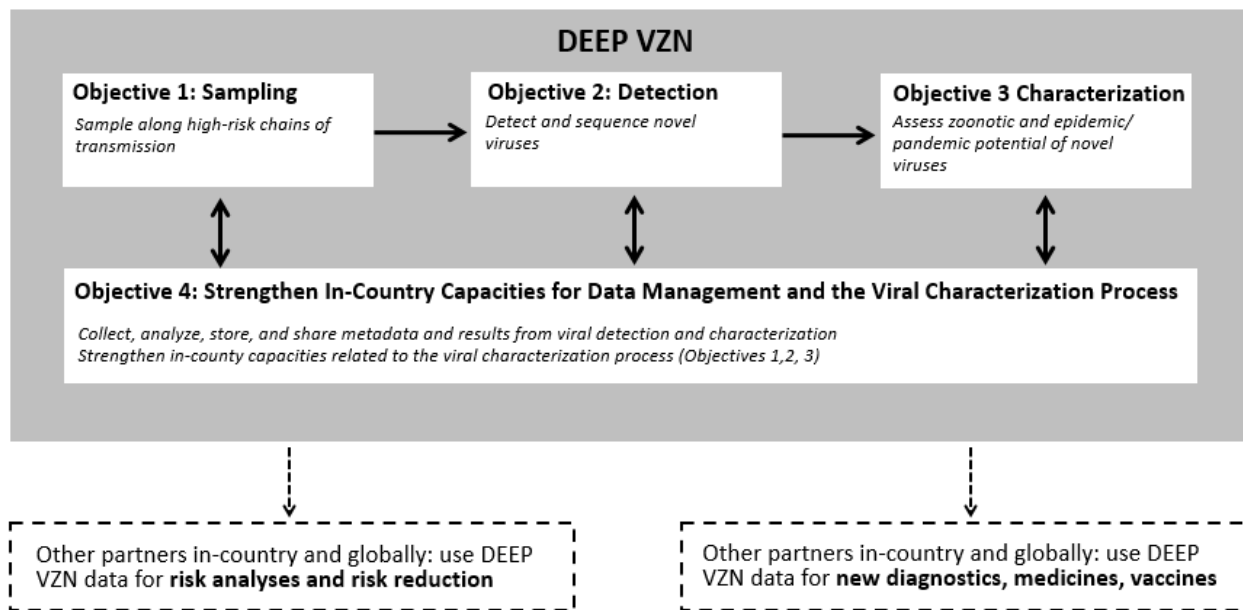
DEEP VZN

Objective 1: Sampling

Sample along high-risk chains of transmission

Objective 2: Detection

Detect and sequence novel viruses

Objective 3 Characterization

Assess zoonotic and epidemic/ pandemic potential of novel viruses

Objective 4: Strengthen In-Country Capacities for Data Management and the Viral Characterization Process

Collect, analyze, store, and share metadata and results from viral detection and characterization
Strengthen in-county capacities related to the viral characterization process (Objectives 1,2, 3)

Other partners in-country and globally: use DEEP VZN data for **risk analyses and risk reduction**

Other partners in-country and globally: use DEEP VZN data for **new diagnostics, medicines, vaccines**